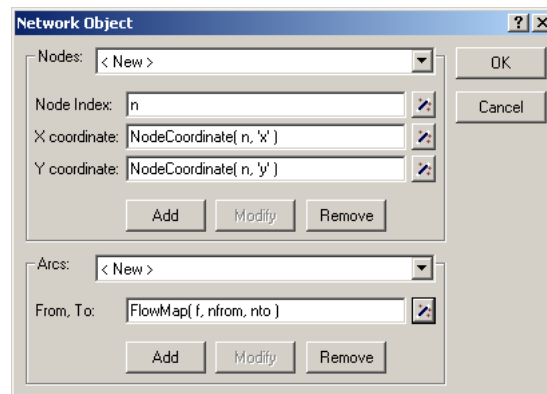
Network Object

? X

Nodes: < New >

OK

Cancel

Node Index: n

X coordinate: NodeCoordinate( n, 'x' )

Y coordinate: NodeCoordinate( n, 'y' )

Add Modify Remove

Arcs: < New >

From, To: FlowMap( f, nfrom, nto )

Add Modify Remove